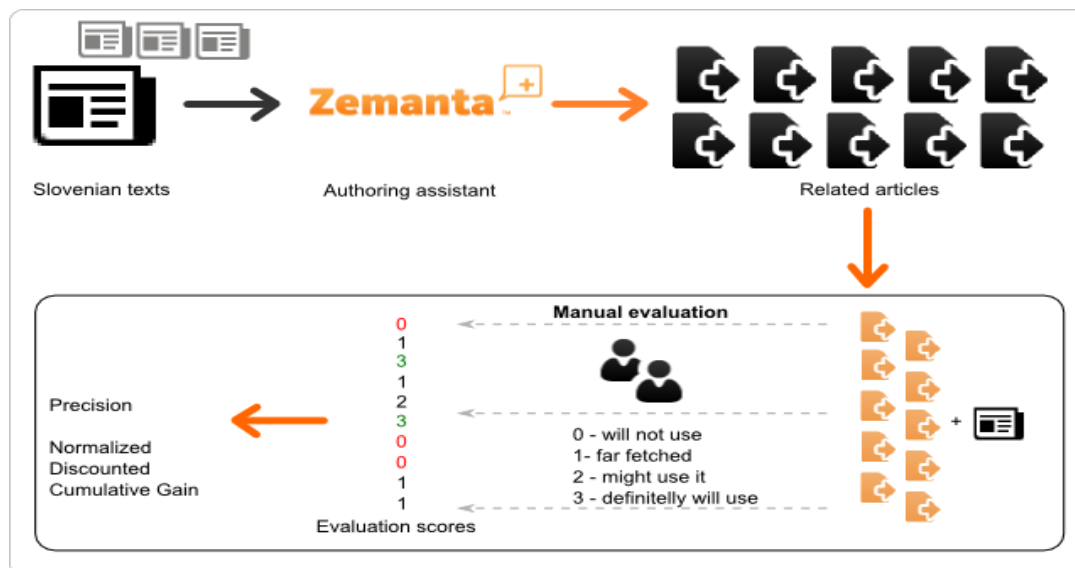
Slovenian texts

Zemanta

Authoring assistant

Related articles

Manual evaluation

0
1
3
1
2
3
0
0
1
1

Evaluation scores

0 - will not use
1- far fetched
2 - might use it
3 - definitelly will use

+

Precision

Normalized Discounted Cumulative Gain